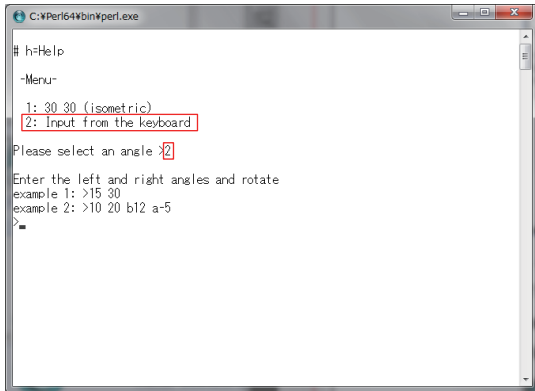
C:¥Perl64¥bin¥perl.exe

# h=Help

-Menu-

1: 30 30 (isometric)
2: Input from the keyboard

Please select an angle >2

Enter the left and right angles and rotate
example 1: >15 30
example 2: >10 20 b12 a-5
>